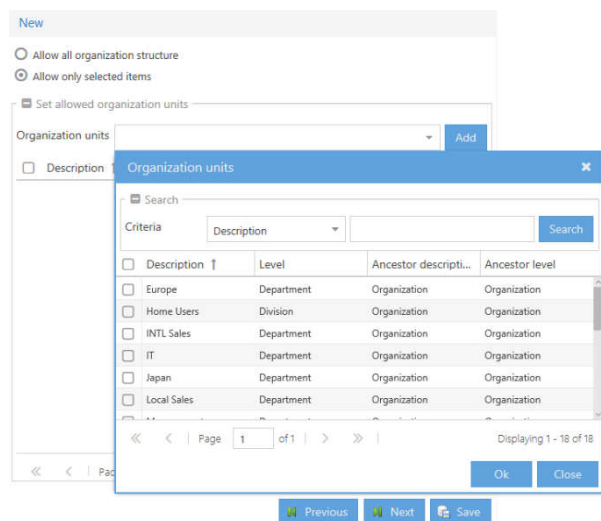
New

Allow all organization structure

Allow only selected items

Set allowed organization units

Organization units

Add

Description

Organization units

Search

Criteria

Description

Search

| Description | Level | Ancestor descripti... | Ancestor level |
|---|---|---|---|
| Europe | Department | Organization | Organization |
| Home Users | Division | Organization | Organization |
| INTL Sales | Department | Organization | Organization |
| IT | Department | Organization | Organization |
| Japan | Department | Organization | Organization |
| Local Sales | Department | Organization | Organization |
| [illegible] | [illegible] | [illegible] | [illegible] |

Page 1 of 1

Displaying 1 - 18 of 18

Ok

Close

Pa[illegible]

Previous

Next

Save